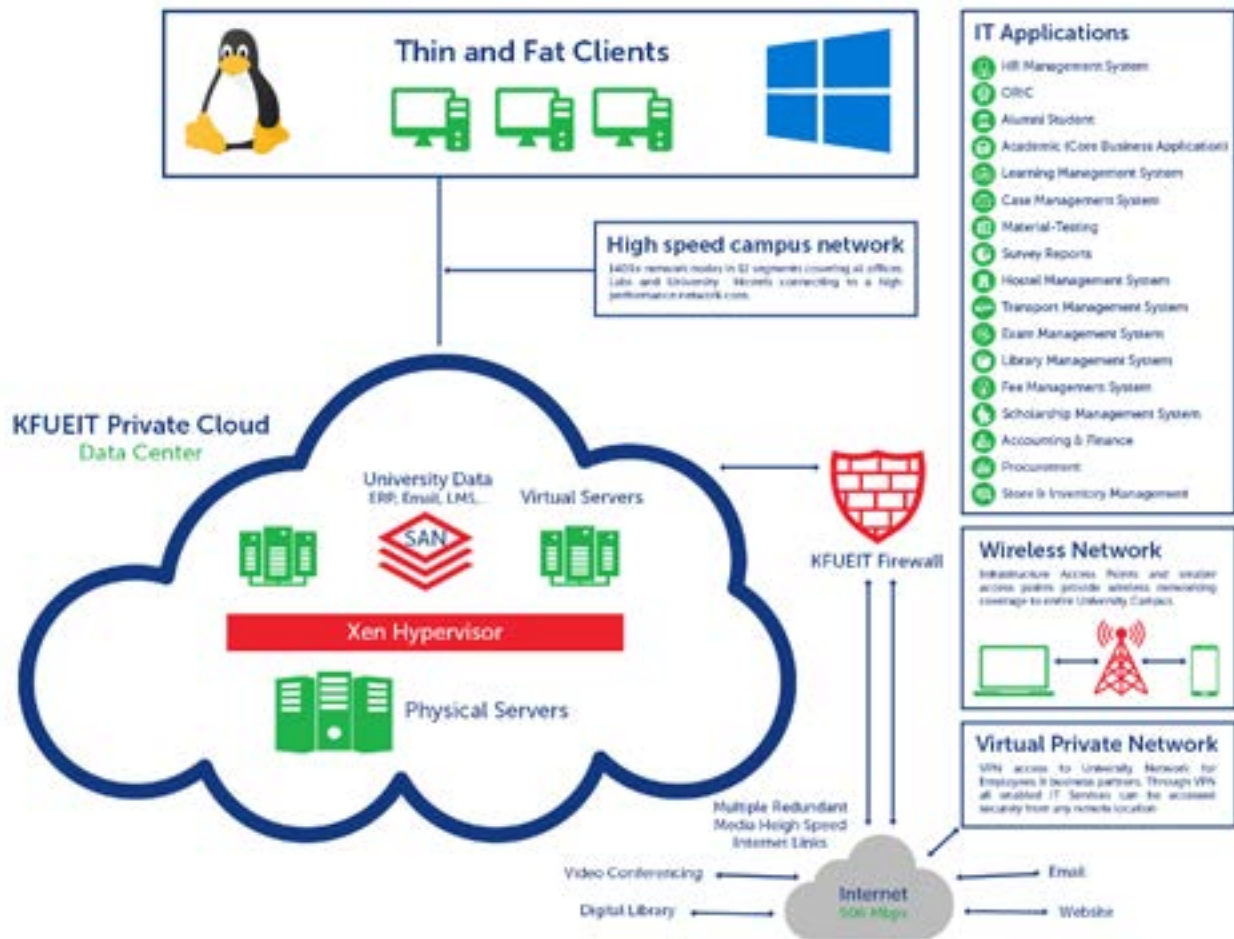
Thin and Fat Clients

High speed campus network

1400+ network nodes in 32 segments covering all offices, Labs and University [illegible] connecting to a high performance network core.

KFUEIT Private Cloud
Data Center

University Data
ERP, Email, LMS...

SAN

Virtual Servers

Xen Hypervisor

Physical Servers

KFUEIT Firewall

IT Applications

HR Management System
ORIC
Alumni Student
Academic (Core Business Application)
Learning Management System
Case Management System
Material-Testing
Survey Reports
Hostel Management System
Transport Management System
Exam Management System
Library Management System
Fee Management System
Scholarship Management System
Accounting & Finance
Procurement
Store & Inventory Management

Wireless Network

Infrastructure Access Points and smaller access points provide wireless networking coverage to entire University Campus.

Virtual Private Network

VPN access to University Network for Employees & business partners. Through VPN all enabled IT Services can be accessed securely from any remote location.

Multiple Redundant Media Heigh Speed Internet Links

Video Conferencing
Digital Library
Internet
500 Mbps
Email
Website